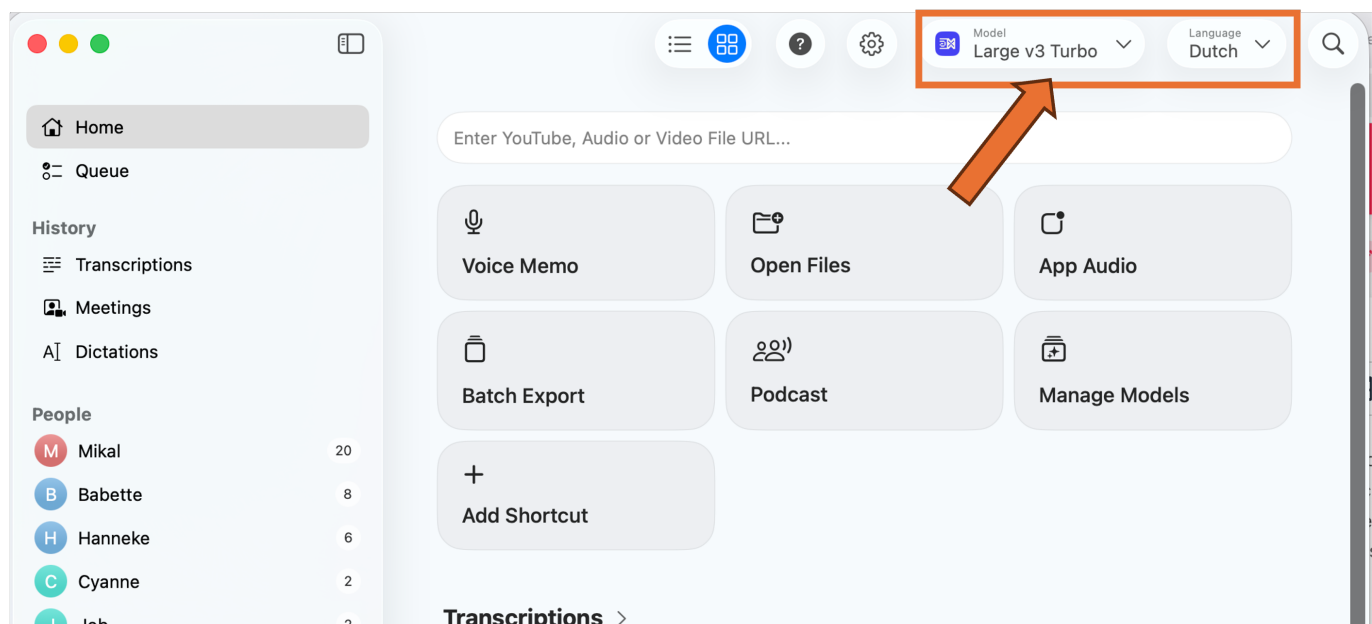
Model
Large v3 Turbo

Language
Dutch

Home
Queue

History
Transcriptions
Meetings
Dictations

People
M Mikal 20
B Babette 8
H Hanneke 6
C Cyanne 2
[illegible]

Enter YouTube, Audio or Video File URL...

Voice Memo
Open Files
App Audio
Batch Export
Podcast
Manage Models
Add Shortcut

Transcriptions